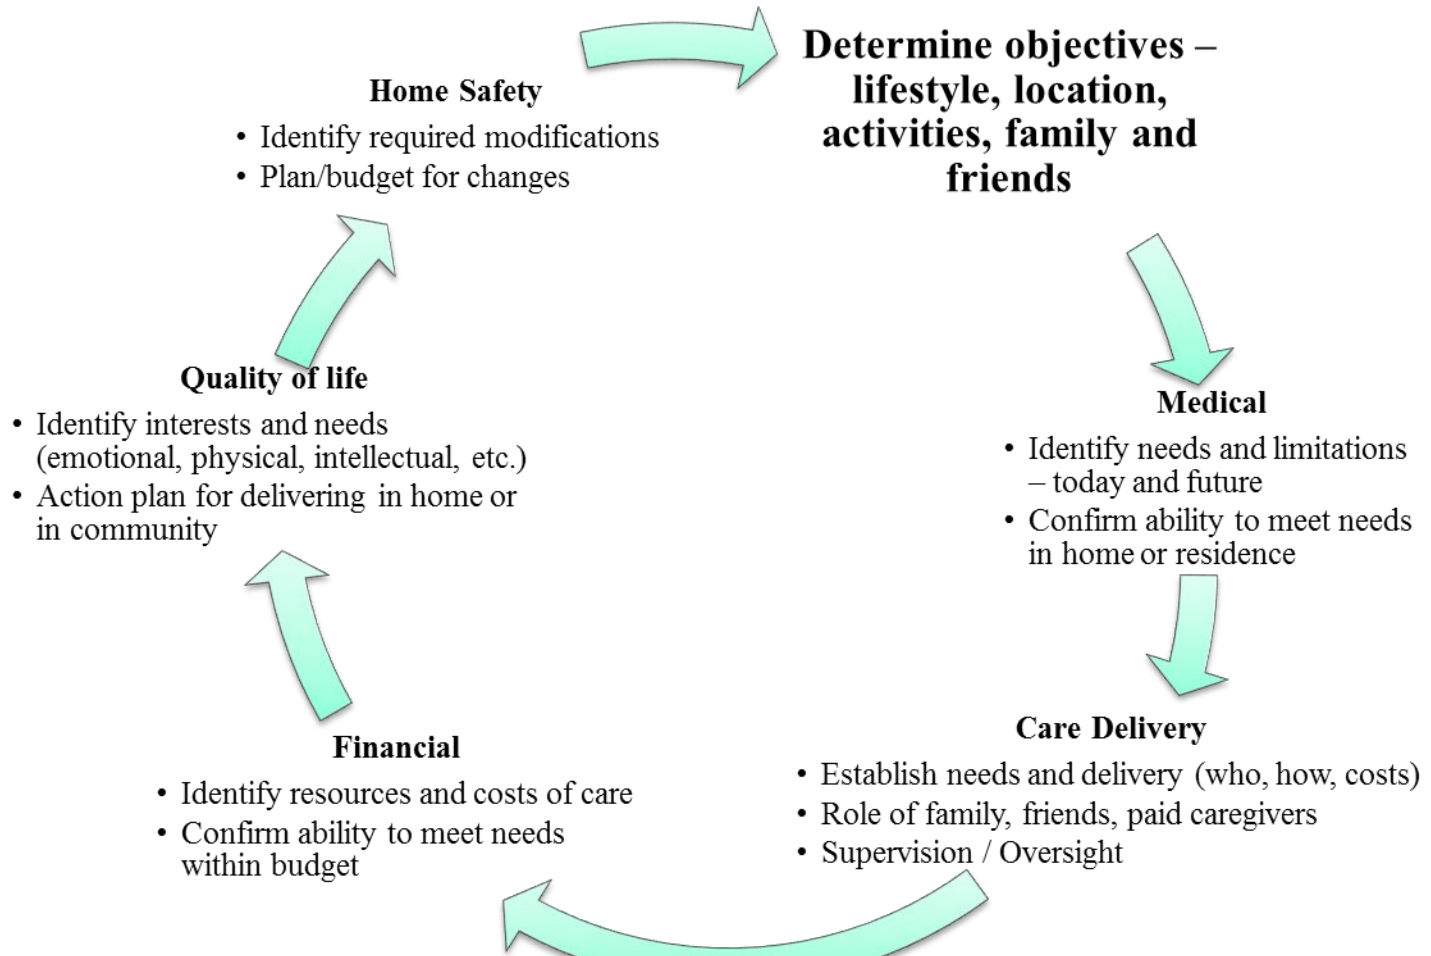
Determine objectives – lifestyle, location, activities, family and friends

Medical
• Identify needs and limitations – today and future
• Confirm ability to meet needs in home or residence

Care Delivery
• Establish needs and delivery (who, how, costs)
• Role of family, friends, paid caregivers
• Supervision / Oversight

Financial
• Identify resources and costs of care
• Confirm ability to meet needs within budget

Quality of life
• Identify interests and needs (emotional, physical, intellectual, etc.)
• Action plan for delivering in home or in community

Home Safety
• Identify required modifications
• Plan/budget for changes